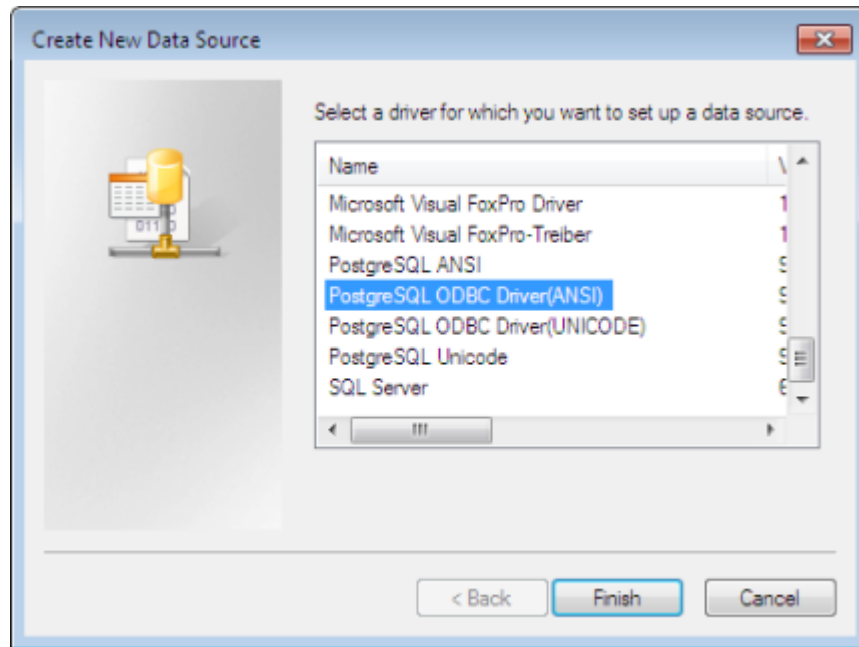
Create New Data Source

Select a driver for which you want to set up a data source.

| Name | V |
|---|---|
| Microsoft Visual FoxPro Driver | 1 |
| Microsoft Visual FoxPro-Treiber | 1 |
| PostgreSQL ANSI | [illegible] |
| PostgreSQL ODBC Driver(ANSI) | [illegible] |
| PostgreSQL ODBC Driver(UNICODE) | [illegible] |
| PostgreSQL Unicode | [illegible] |
| SQL Server | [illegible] |

< Back
Finish
Cancel